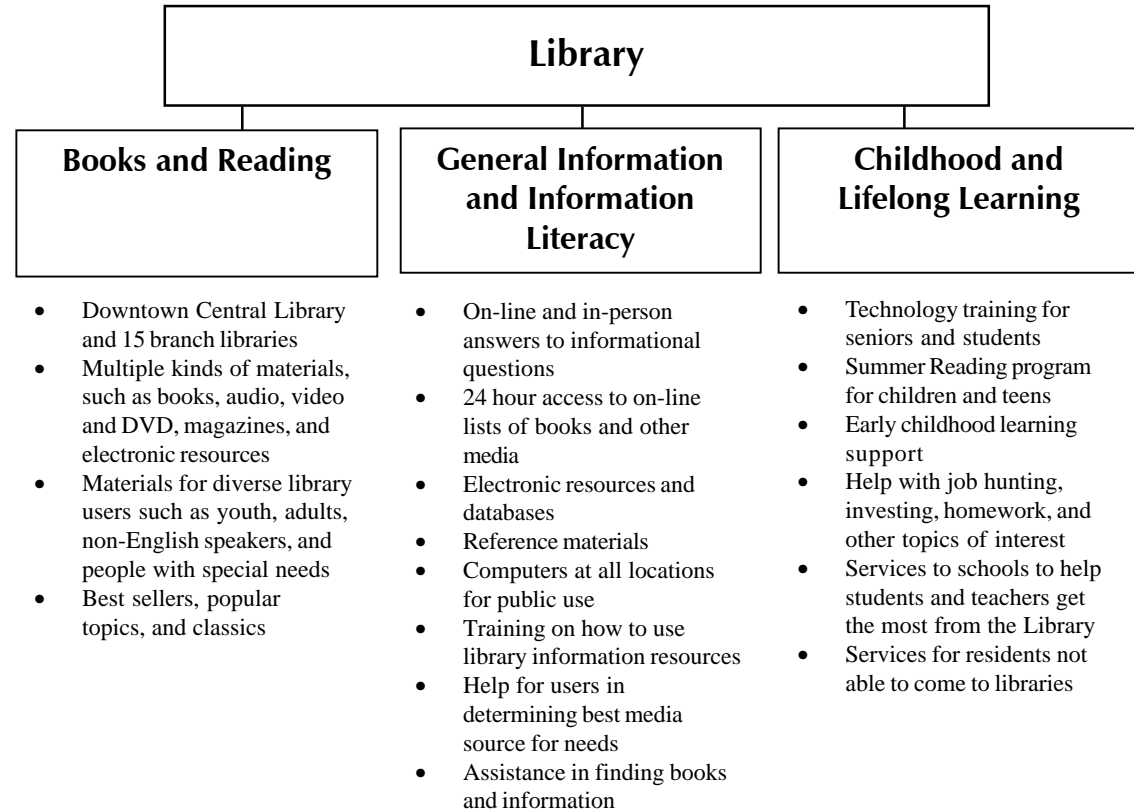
Library

Books and Reading

- Downtown Central Library and 15 branch libraries
- Multiple kinds of materials, such as books, audio, video and DVD, magazines, and electronic resources
- Materials for diverse library users such as youth, adults, non-English speakers, and people with special needs
- Best sellers, popular topics, and classics

General Information and Information Literacy

- On-line and in-person answers to informational questions
- 24 hour access to on-line lists of books and other media
- Electronic resources and databases
- Reference materials
- Computers at all locations for public use
- Training on how to use library information resources
- Help for users in determining best media source for needs
- Assistance in finding books and information

Childhood and Lifelong Learning

- Technology training for seniors and students
- Summer Reading program for children and teens
- Early childhood learning support
- Help with job hunting, investing, homework, and other topics of interest
- Services to schools to help students and teachers get the most from the Library
- Services for residents not able to come to libraries